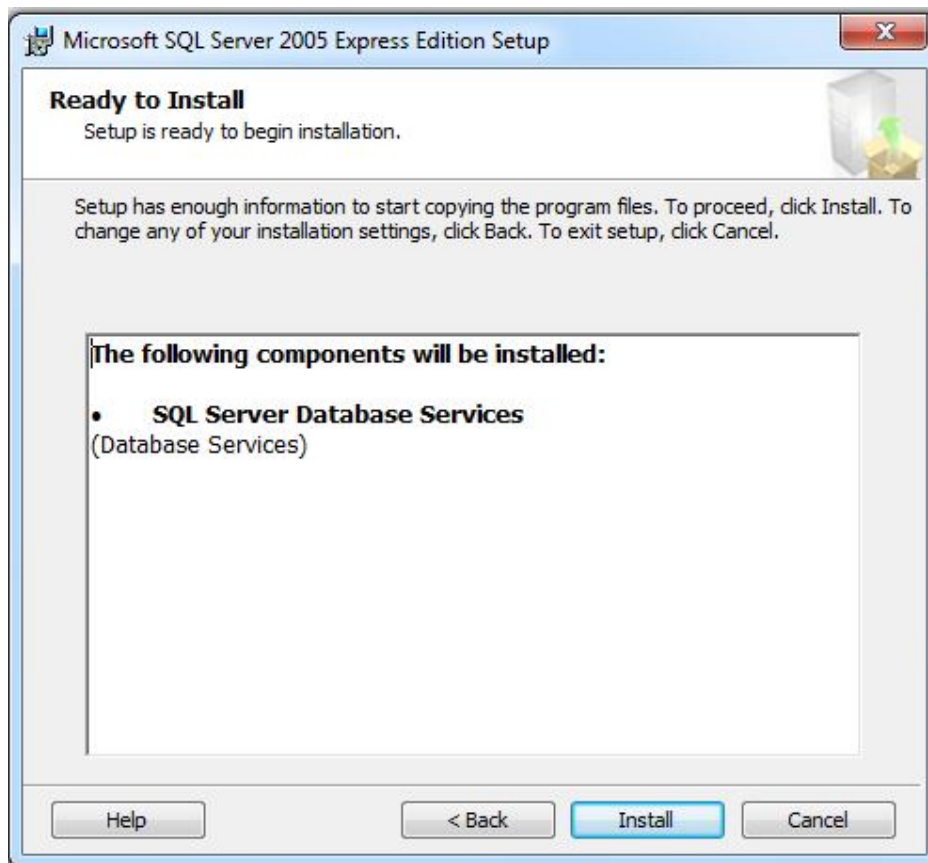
Microsoft SQL Server 2005 Express Edition Setup

Ready to Install
Setup is ready to begin installation.

Setup has enough information to start copying the program files. To proceed, click Install. To change any of your installation settings, click Back. To exit setup, click Cancel.

The following components will be installed:

• SQL Server Database Services
(Database Services)

Help
< Back
Install
Cancel